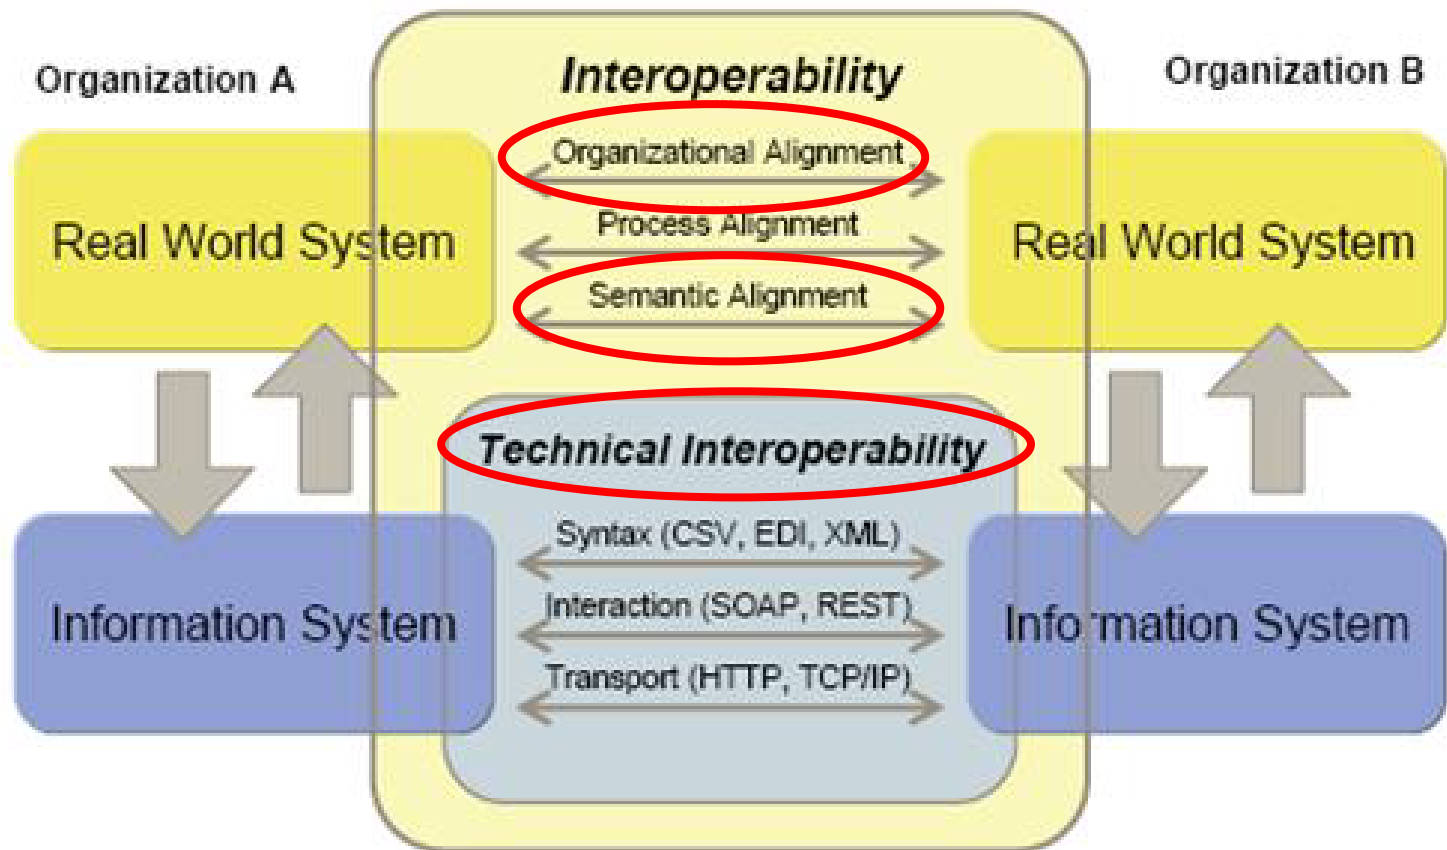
Organization A

Interoperability

Organization B

Real World System

Organizational Alignment

Process Alignment

Semantic Alignment

Real World System

Technical Interoperability

Syntax (CSV, EDI, XML)

Interaction (SOAP, REST)

Transport (HTTP, TCP/IP)

Information System

Information System